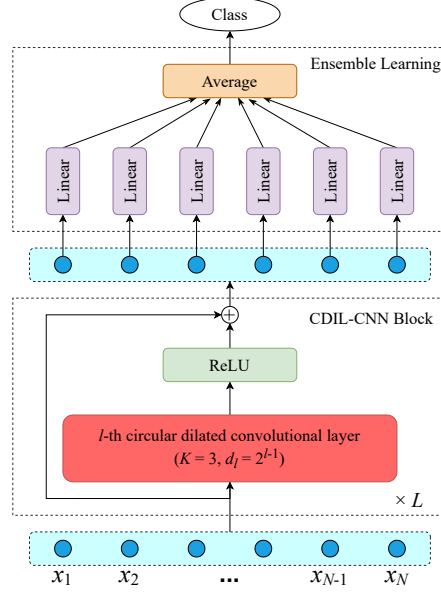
Class

Ensemble Learning

Average

Linear

Linear

Linear

Linear

Linear

Linear

CDIL-CNN Block

$+$

ReLU

$l$-th circular dilated convolutional layer ($K = 3$, $d_l = 2^{l-1}$)

$\times L$

$x_1$ $x_2$ ... $x_{N-1}$ $x_N$